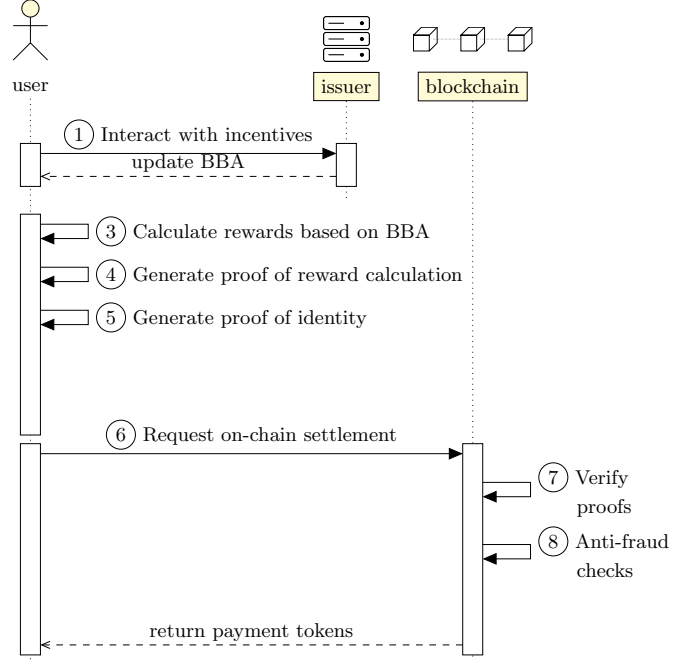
user

issuer

blockchain

1 Interact with incentives

update BBA

3 Calculate rewards based on BBA

4 Generate proof of reward calculation

5 Generate proof of identity

6 Request on-chain settlement

7 Verify proofs

8 Anti-fraud checks

return payment tokens